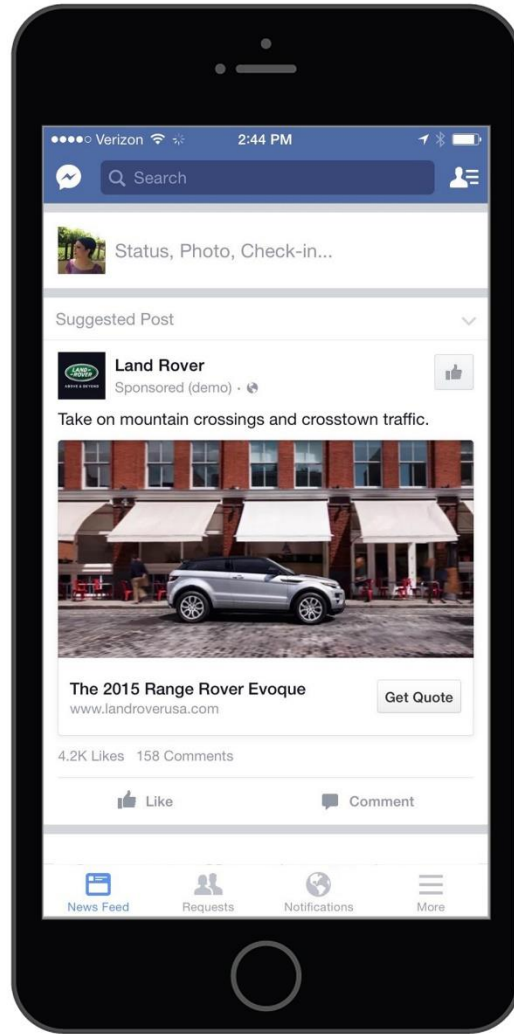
●●●●○ Verizon 2:44 PM

Search

Status, Photo, Check-in...

Suggested Post

LAND ROVER ABOVE & BEYOND

Land Rover
Sponsored (demo) ·

Take on mountain crossings and crosstown traffic.

The 2015 Range Rover Evoque
www.landroverusa.com

Get Quote

4.2K Likes 158 Comments

Like

Comment

News Feed

Requests

Notifications

More